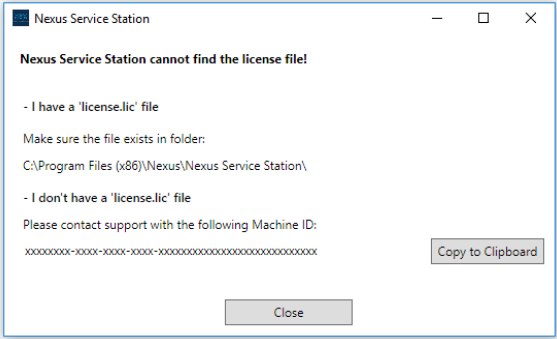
Nexus Service Station

Nexus Service Station cannot find the license file!

- I have a 'license.lic' file

Make sure the file exists in folder:

C:\Program Files (x86)\Nexus\Nexus Service Station\

- I don't have a 'license.lic' file

Please contact support with the following Machine ID:

xxxxxxxx-xxxx-xxxx-xxxx-xxxxxxxxxxxxxxxxxxxxxxxxxxxxxxx

Copy to Clipboard

Close